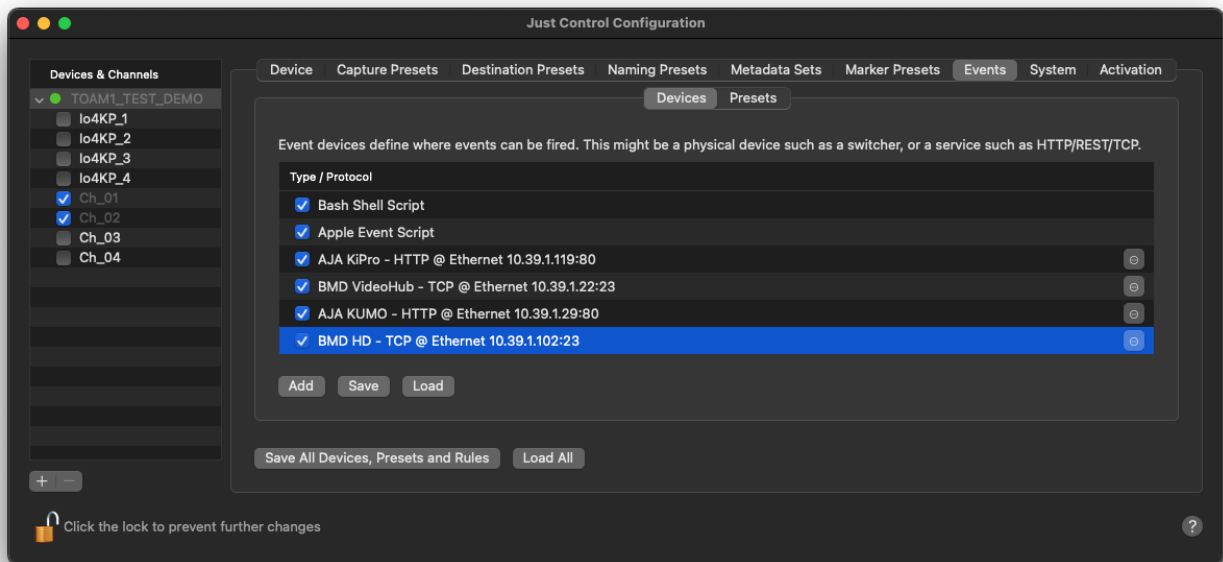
Just Control Configuration

Devices & Channels

TOAM1_TEST_DEMO
Io4KP_1
Io4KP_2
Io4KP_3
Io4KP_4
Ch_01
Ch_02
Ch_03
Ch_04

+ −

Device | Capture Presets | Destination Presets | Naming Presets | Metadata Sets | Marker Presets | Events | System | Activation

Devices | Presets

Event devices define where events can be fired. This might be a physical device such as a switcher, or a service such as HTTP/REST/TCP.

| Type / Protocol |
|---|
| Bash Shell Script |
| Apple Event Script |
| AJA KiPro - HTTP @ Ethernet 10.39.1.119:80 |
| BMD VideoHub - TCP @ Ethernet 10.39.1.22:23 |
| AJA KUMO - HTTP @ Ethernet 10.39.1.29:80 |
| BMD HD - TCP @ Ethernet 10.39.1.102:23 |

Add | Save | Load

Save All Devices, Presets and Rules | Load All

Click the lock to prevent further changes

?